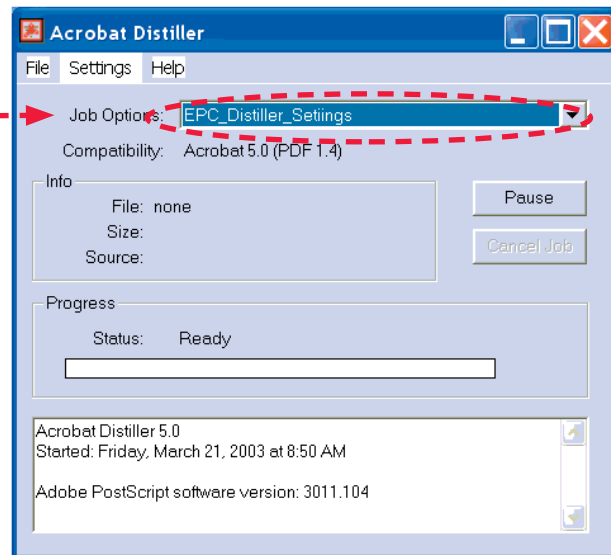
Acrobat Distiller

File Settings Help

Job Options: EPC_Distiller_Setiings

Compatibility: Acrobat 5.0 (PDF 1.4)

Info

File: none

Size:

Source:

Pause

Cancel Job

Progress

Status: Ready

Acrobat Distiller 5.0
Started: Friday, March 21, 2003 at 8:50 AM

Adobe PostScript software version: 3011.104